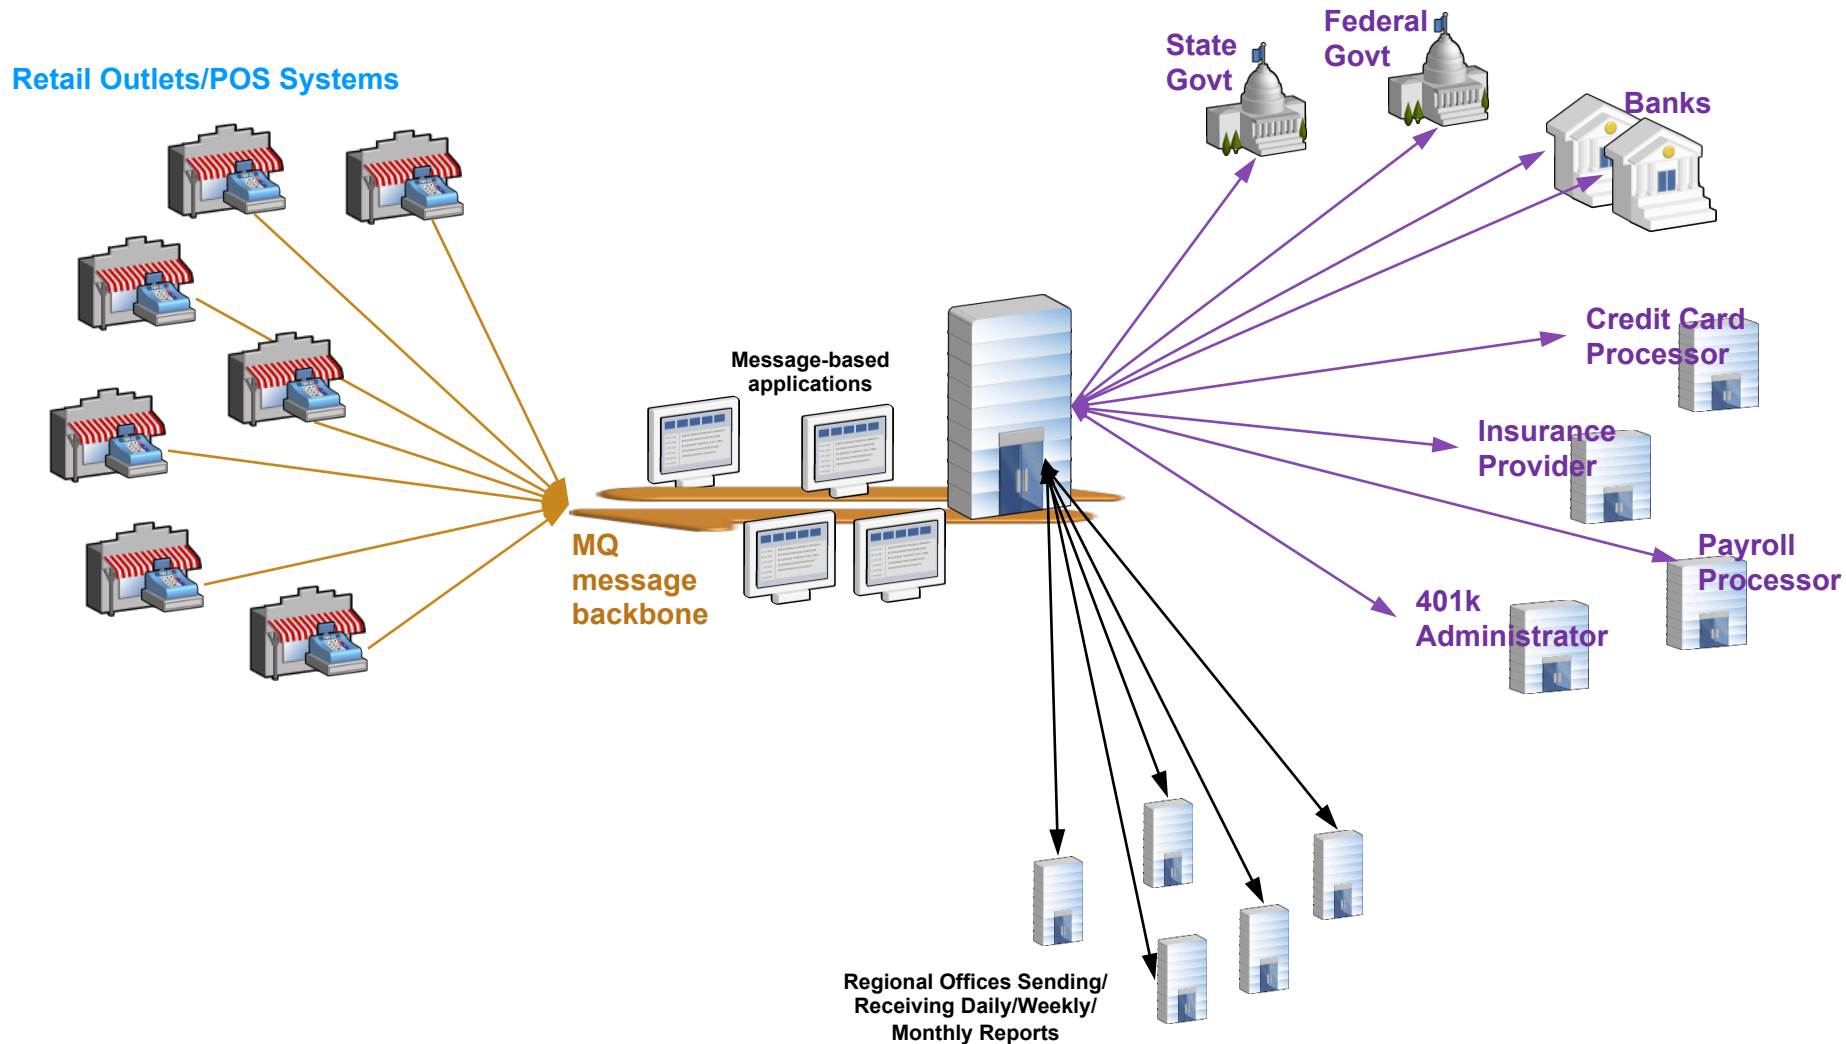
Retail Outlets/POS Systems

State Govt

Federal Govt

Banks

Credit Card Processor

Message-based applications

Insurance Provider

MQ message backbone

Payroll Processor

401k Administrator

Regional Offices Sending/ Receiving Daily/Weekly/ Monthly Reports